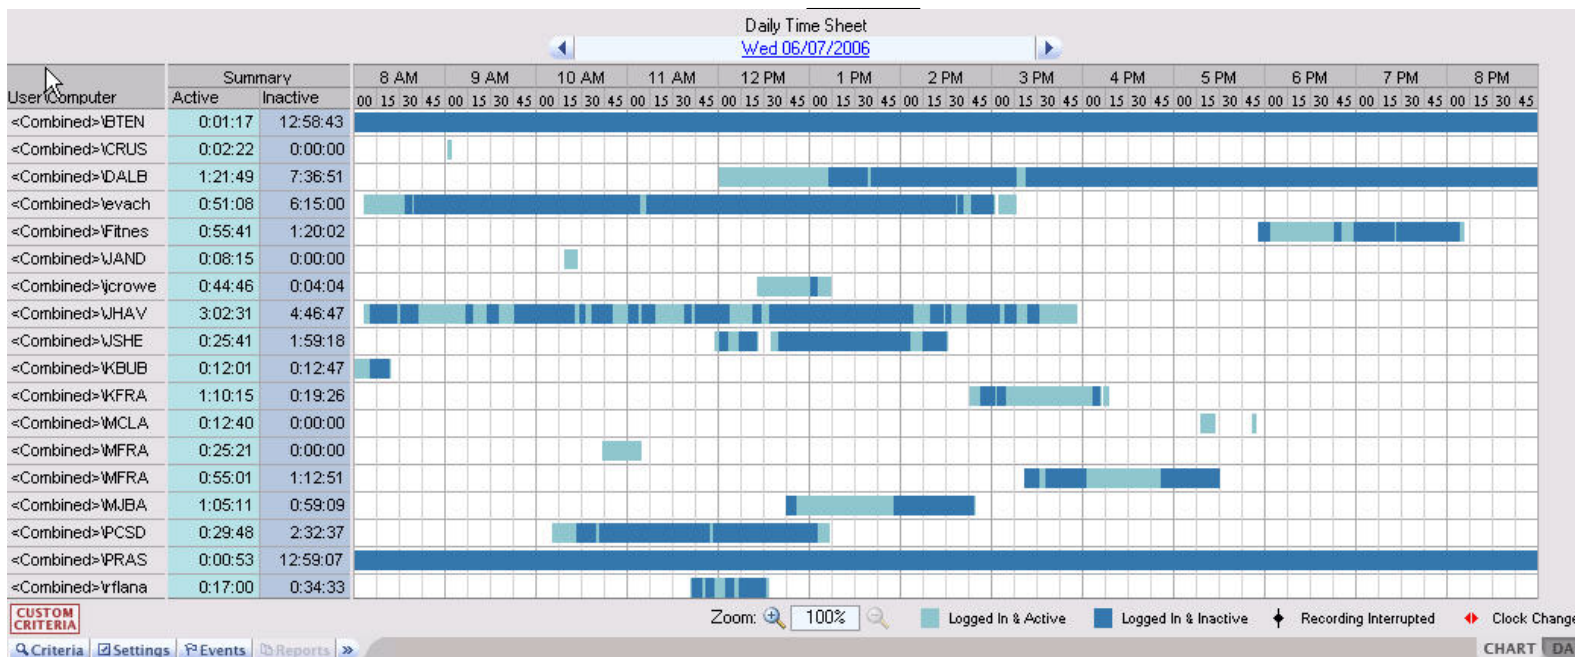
Daily Time Sheet
Wed 06/07/2006

| User\Computer | Summary Active | Summary Inactive |
|---|---|---|
| <Combined>\BTEN | 0:01:17 | 12:58:43 |
| <Combined>\CRUS | 0:02:22 | 0:00:00 |
| <Combined>\DALB | 1:21:49 | 7:36:51 |
| <Combined>\evach | 0:51:08 | 6:15:00 |
| <Combined>\Fitnes | 0:55:41 | 1:20:02 |
| <Combined>\JAND | 0:08:15 | 0:00:00 |
| <Combined>\jcrowe | 0:44:46 | 0:04:04 |
| <Combined>\JHAV | 3:02:31 | 4:46:47 |
| <Combined>\JSHE | 0:25:41 | 1:59:18 |
| <Combined>\KBUB | 0:12:01 | 0:12:47 |
| <Combined>\KFRA | 1:10:15 | 0:19:26 |
| <Combined>\MCLA | 0:12:40 | 0:00:00 |
| <Combined>\MFRA | 0:25:21 | 0:00:00 |
| <Combined>\MFRA | 0:55:01 | 1:12:51 |
| <Combined>\MJBA | 1:05:11 | 0:59:09 |
| <Combined>\PCSD | 0:29:48 | 2:32:37 |
| <Combined>\PRAS | 0:00:53 | 12:59:07 |
| <Combined>\rflana | 0:17:00 | 0:34:33 |

8 AM 9 AM 10 AM 11 AM 12 PM 1 PM 2 PM 3 PM 4 PM 5 PM 6 PM 7 PM 8 PM
00 15 30 45 00 15 30 45 00 15 30 45 00 15 30 45 00 15 30 45 00 15 30 45 00 15 30 45 00 15 30 45 00 15 30 45 00 15 30 45 00 15 30 45 00 15 30 45 00 15 30 45

CUSTOM CRITERIA
Zoom: 100%
Logged In & Active
Logged In & Inactive
Recording Interrupted
Clock Change
Criteria Settings Events Reports »
CHART DA